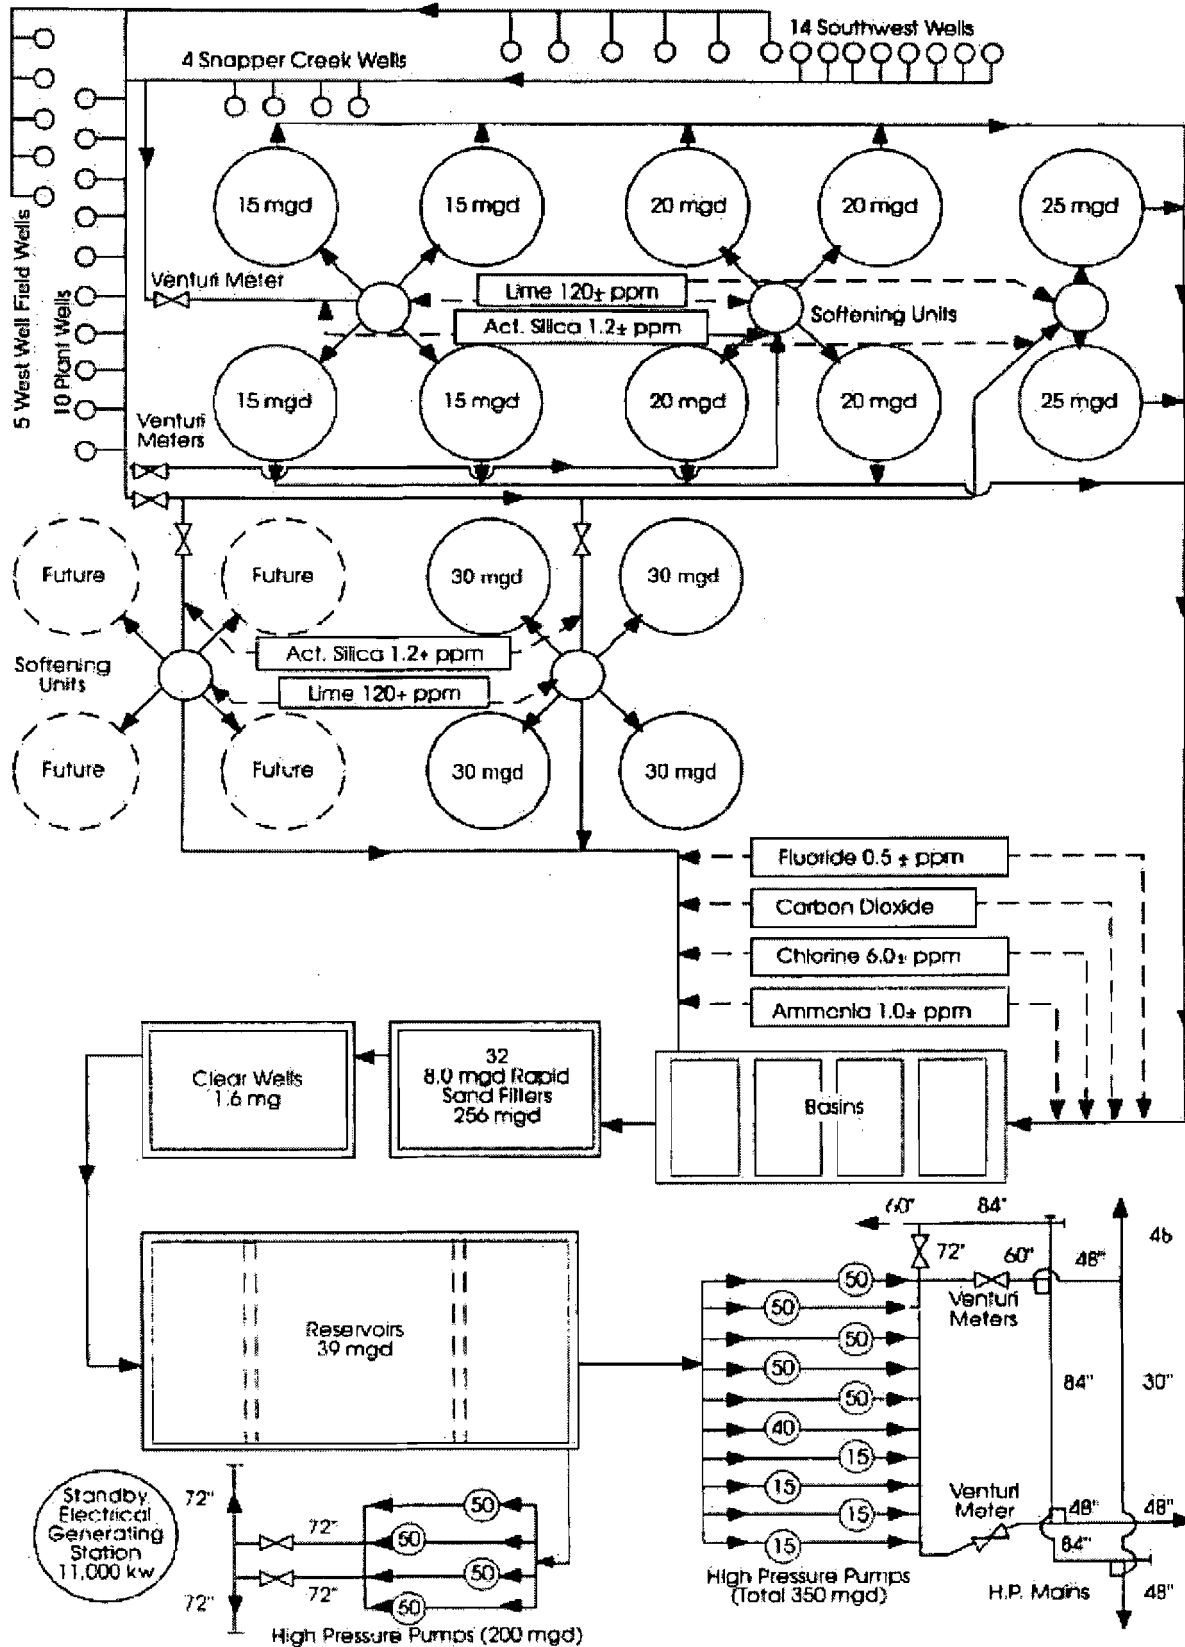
14 Southwest Wells

4 Snapper Creek Wells

5 West Well Field Wells

10 Plant Wells

15 mgd

15 mgd

20 mgd

20 mgd

25 mgd

Venturi Meter

Lime 120± ppm

Act. Silica 1.2± ppm

Softening Units

15 mgd

15 mgd

20 mgd

20 mgd

25 mgd

Venturi Meters

Future

Future

30 mgd

30 mgd

Softening Units

Act. Silica 1.2± ppm

Lime 120± ppm

Future

Future

30 mgd

30 mgd

Fluoride 0.5 ± ppm

Carbon Dioxide

Chlorine 6.0± ppm

Ammonia 1.0± ppm

Clear Wells 1.6 mg

32 8.0 mgd Rapid Sand Filters 256 mgd

Basins

60"

84"

72"

60"

48"

46

Venturi Meters

Reservoirs 39 mgd

50

50

50

50

50

40

15

15

15

15

84"

30"

Venturi Meter

48"

48"

84"

Standby Electrical Generating Station 11,000 kw

72"

72"

50

50

72"

50

72"

50

High Pressure Pumps (200 mgd)

High Pressure Pumps (Total 350 mgd)

H.P. Mains

48"